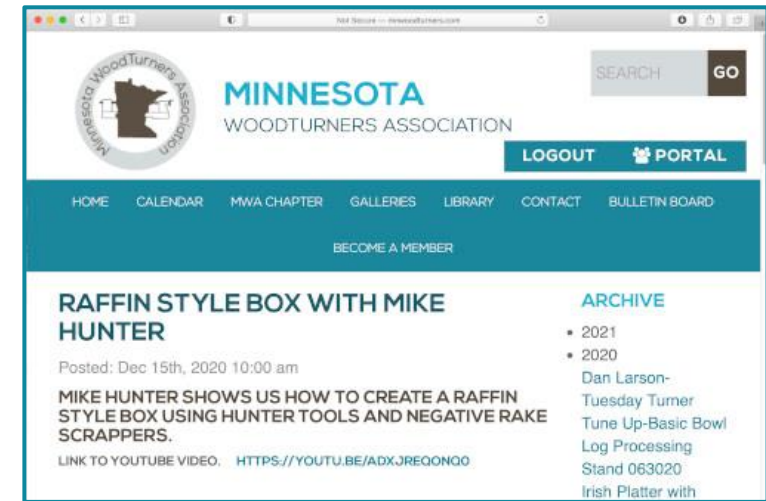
Not Secure — mnwoodturners.com

Minnesota WoodTurners Association

MINNESOTA
WOODTURNERS ASSOCIATION

SEARCH GO

LOGOUT PORTAL

HOME CALENDAR MWA CHAPTER GALLERIES LIBRARY CONTACT BULLETIN BOARD

BECOME A MEMBER

RAFFIN STYLE BOX WITH MIKE HUNTER

Posted: Dec 15th, 2020 10:00 am

MIKE HUNTER SHOWS US HOW TO CREATE A RAFFIN STYLE BOX USING HUNTER TOOLS AND NEGATIVE RAKE SCRAPPERS.

LINK TO YOUTUBE VIDEO. HTTPS://YOUTU.BE/ADXJREQONQO

ARCHIVE

• 2021
• 2020
Dan Larson-Tuesday Turner
Tune Up-Basic Bowl
Log Processing Stand 063020
Irish Platter with